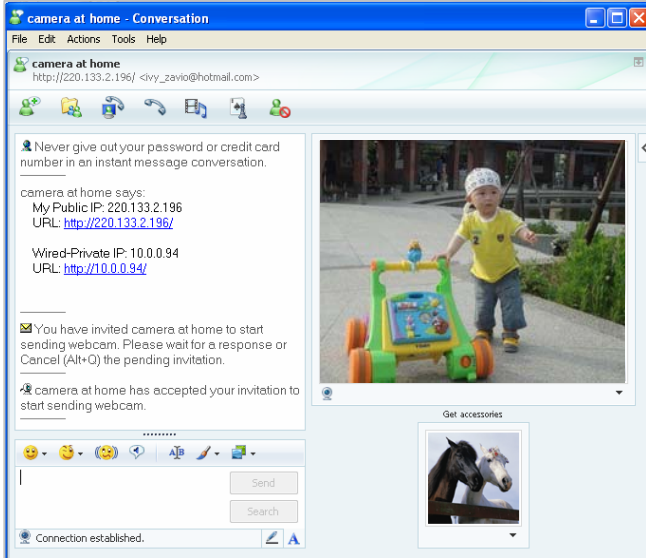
camera at home - Conversation

File Edit Actions Tools Help

camera at home
http://220.133.2.196/ <ivy_zavio@hotmail.com>

Never give out your password or credit card number in an instant message conversation.

camera at home says:
My Public IP: 220.133.2.196
URL: http://220.133.2.196/

Wired-Private IP: 10.0.0.94
URL: http://10.0.0.94/

You have invited camera at home to start sending webcam. Please wait for a response or Cancel (Alt+Q) the pending invitation.

camera at home has accepted your invitation to start sending webcam.

Send

Search

Connection established.

Get accessories